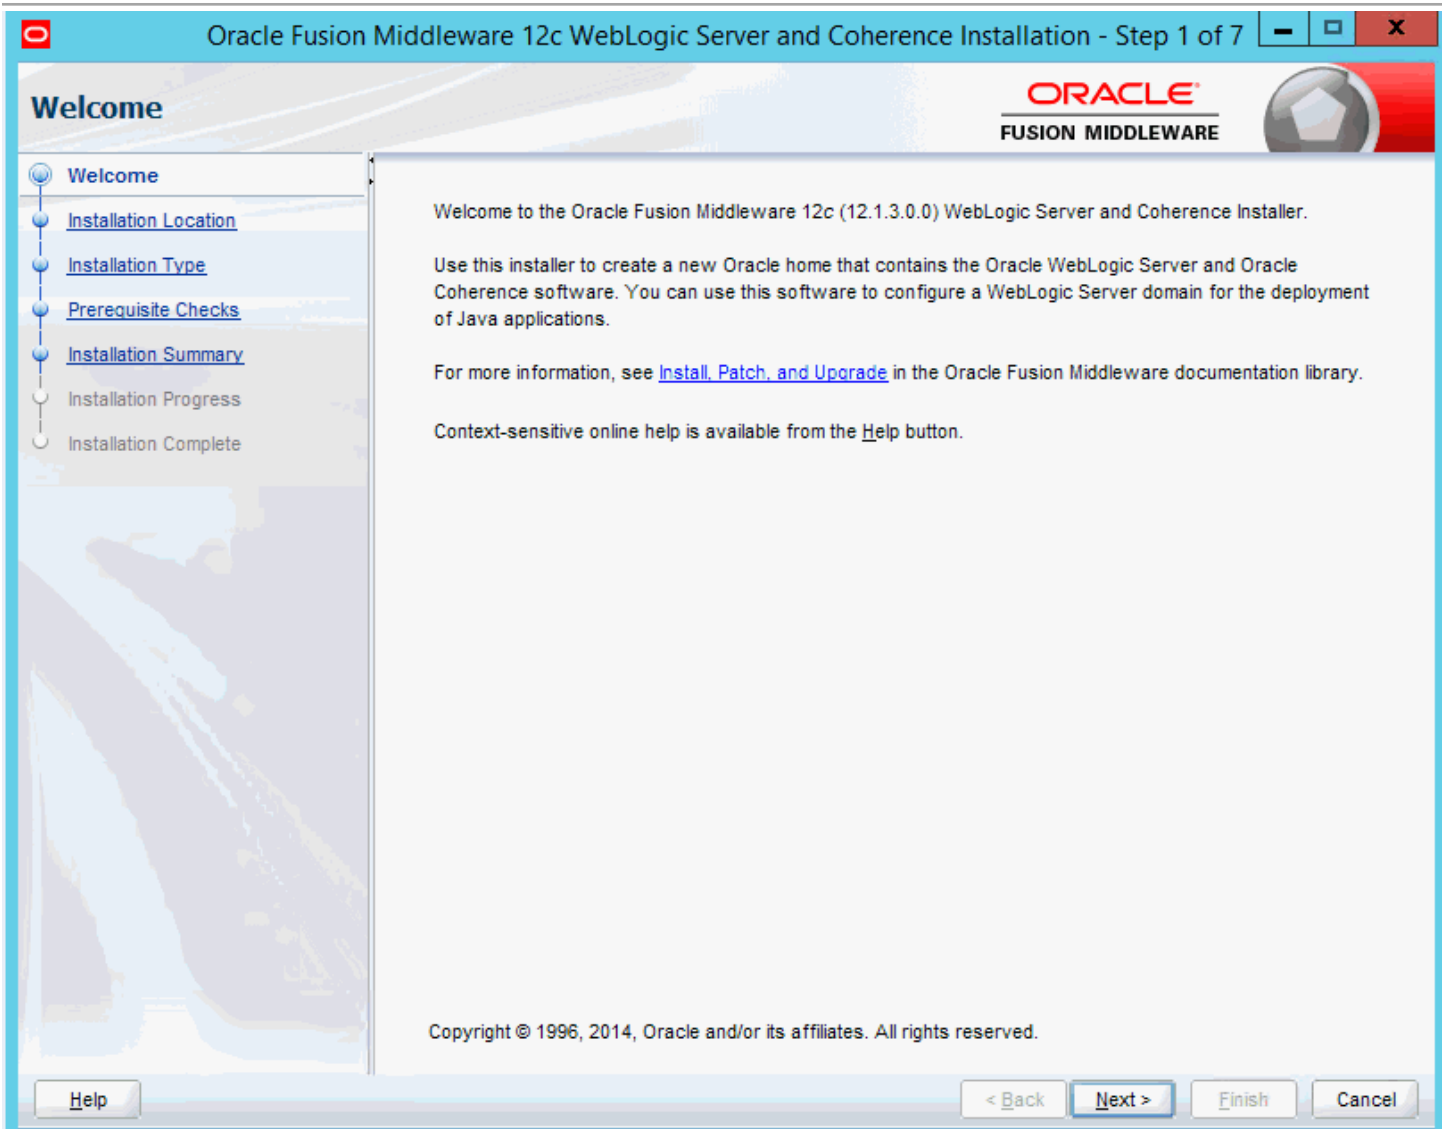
Oracle Fusion Middleware 12c WebLogic Server and Coherence Installation - Step 1 of 7

Welcome

ORACLE
FUSION MIDDLEWARE

Welcome
Installation Location
Installation Type
Prerequisite Checks
Installation Summary
Installation Progress
Installation Complete

Welcome to the Oracle Fusion Middleware 12c (12.1.3.0.0) WebLogic Server and Coherence Installer.

Use this installer to create a new Oracle home that contains the Oracle WebLogic Server and Oracle Coherence software. You can use this software to configure a WebLogic Server domain for the deployment of Java applications.

For more information, see Install, Patch, and Upgrade in the Oracle Fusion Middleware documentation library.

Context-sensitive online help is available from the Help button.

Copyright © 1996, 2014, Oracle and/or its affiliates. All rights reserved.

Help

< Back

Next >

Finish

Cancel